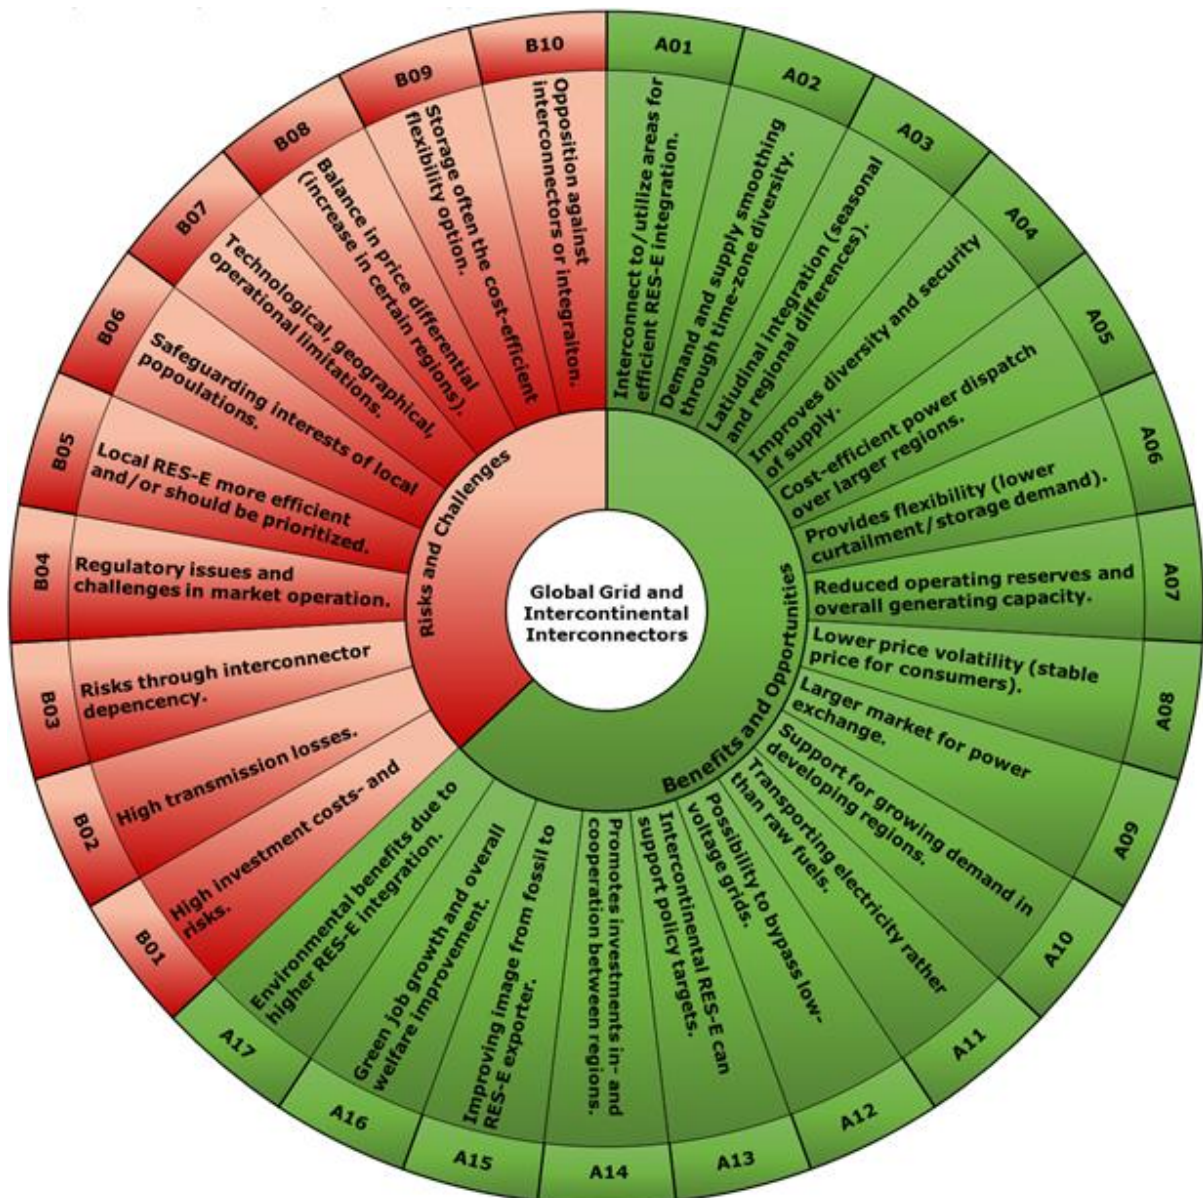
Global Grid and Intercontinental Interconnectors

Risks and Challenges

Benefits and Opportunities

A01
Interconnect to/utilize areas for efficient RES-E integration.

A02
Demand and supply smoothing through time-zone diversity.

A03
Latiudinal integration (seasonal and regional differences).

A04
Improves diversity and security of supply.

A05
Cost-efficient power dispatch over larger regions.

A06
Provides flexibility (lower curtailment/storage demand).

A07
Reduced operating reserves and overall generating capacity.

A08
Lower price volatility (stable price for consumers).

Larger market for power exchange.

A09
Support for growing demand in developing regions.

A10
Transporting electricity rather than raw fuels.

A11
Possibility to bypass low-voltage grids.

A12
Intercontinental RES-E can support policy targets.

A13
Promotes investments in- and cooperation between regions.

A14
Improving image from fossil to RES-E exporter.

A15
Green job growth and overall welfare improvement.

A16
Environmental benefits due to higher RES-E integration.

A17

B01
High investment costs- and risks.

B02
High transmission losses.

B03
Risks through interconnector depencency.

B04
Regulatory issues and challenges in market operation.

B05
Local RES-E more efficient and/or should be prioritized.

B06
Safeguarding interests of local popoulations.

B07
Technological, geographical, operational limitations.

B08
Balance in price differential (increase in certain regions).

B09
Storage often the cost-efficient flexibility option.

B10
Opposition against interconnectors or integraiton.